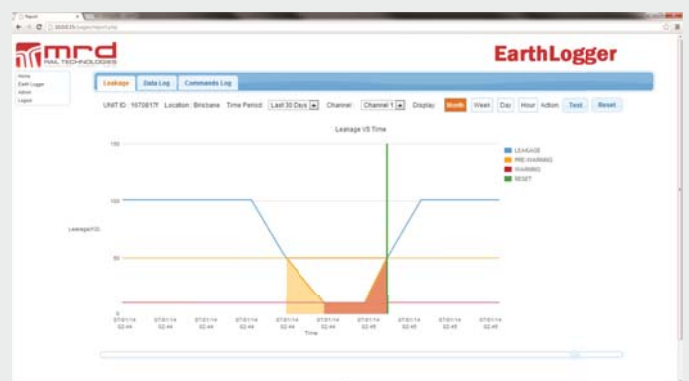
Report

mrd RAIL TECHNOLOGIES

EarthLogger

Home
Earth Logger
Admin
Logout

Leakage Data Log Commands Log

UNIT ID: 1670817F Location: Brisbane Time Period: Last 30 Days Channel: Channel 1 Display: Month Week Day Hour Action: Test Reset

Leakage VS Time

150

100

50

0

Leakage/(KΩ)

LEAKAGE
PRE-WARNING
WARNING
RESET

07/01/14 02:44
07/01/14 02:44
07/01/14 02:44
07/01/14 02:44
07/01/14 02:44
07/01/14 02:45
07/01/14 02:45
07/01/14 02:45
07/01/14 02:45
07/01/14 02:45

Time